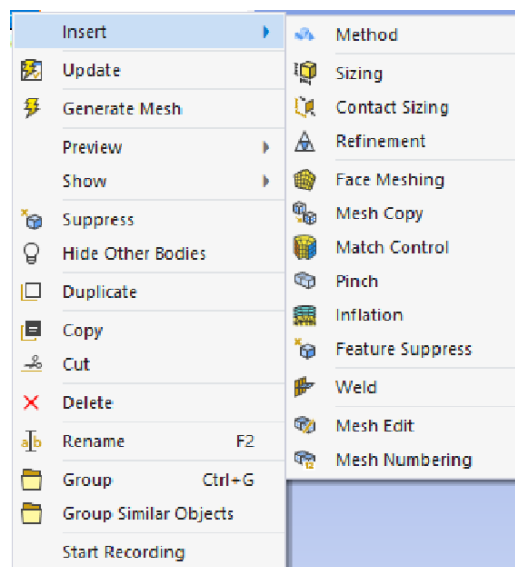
Insert
Update
Generate Mesh
Preview
Show
Suppress
Hide Other Bodies
Duplicate
Copy
Cut
Delete
Rename F2
Group Ctrl+G
Group Similar Objects
Start Recording

Method
Sizing
Contact Sizing
Refinement
Face Meshing
Mesh Copy
Match Control
Pinch
Inflation
Feature Suppress
Weld
Mesh Edit
Mesh Numbering